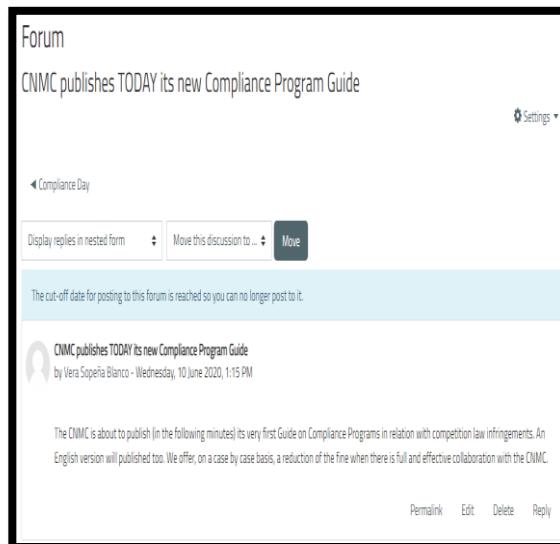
Forum

CNMC publishes TODAY its new Compliance Program Guide

Settings

◄ Compliance Day

Display replies in nested form

Move this discussion to ...

Move

The cut-off date for posting to this forum is reached so you can no longer post to it.

CNMC publishes TODAY its new Compliance Program Guide

by Vera Sopeña Blanco - Wednesday, 10 June 2020, 1:15 PM

The CNMC is about to publish (in the following minutes) its very first Guide on Compliance Programs in relation with competition law infringements. An English version will published too. We offer, on a case by case basis, a reduction of the fine when there is full and effective collaboration with the CNMC.

Permalink Edit Delete Reply